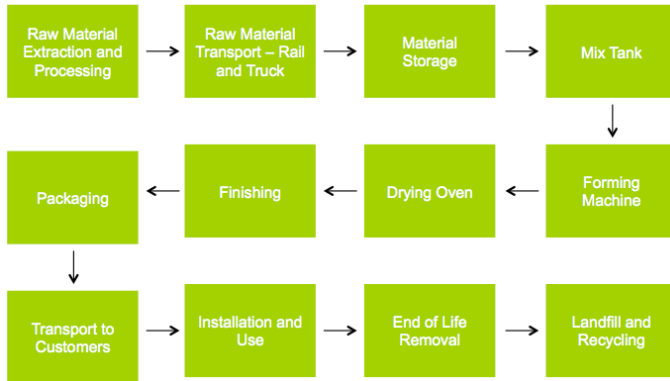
Raw Material Extraction and Processing

Raw Material Transport – Rail and Truck

Material Storage

Mix Tank

Forming Machine

Drying Oven

Finishing

Packaging

Transport to Customers

Installation and Use

End of Life Removal

Landfill and Recycling